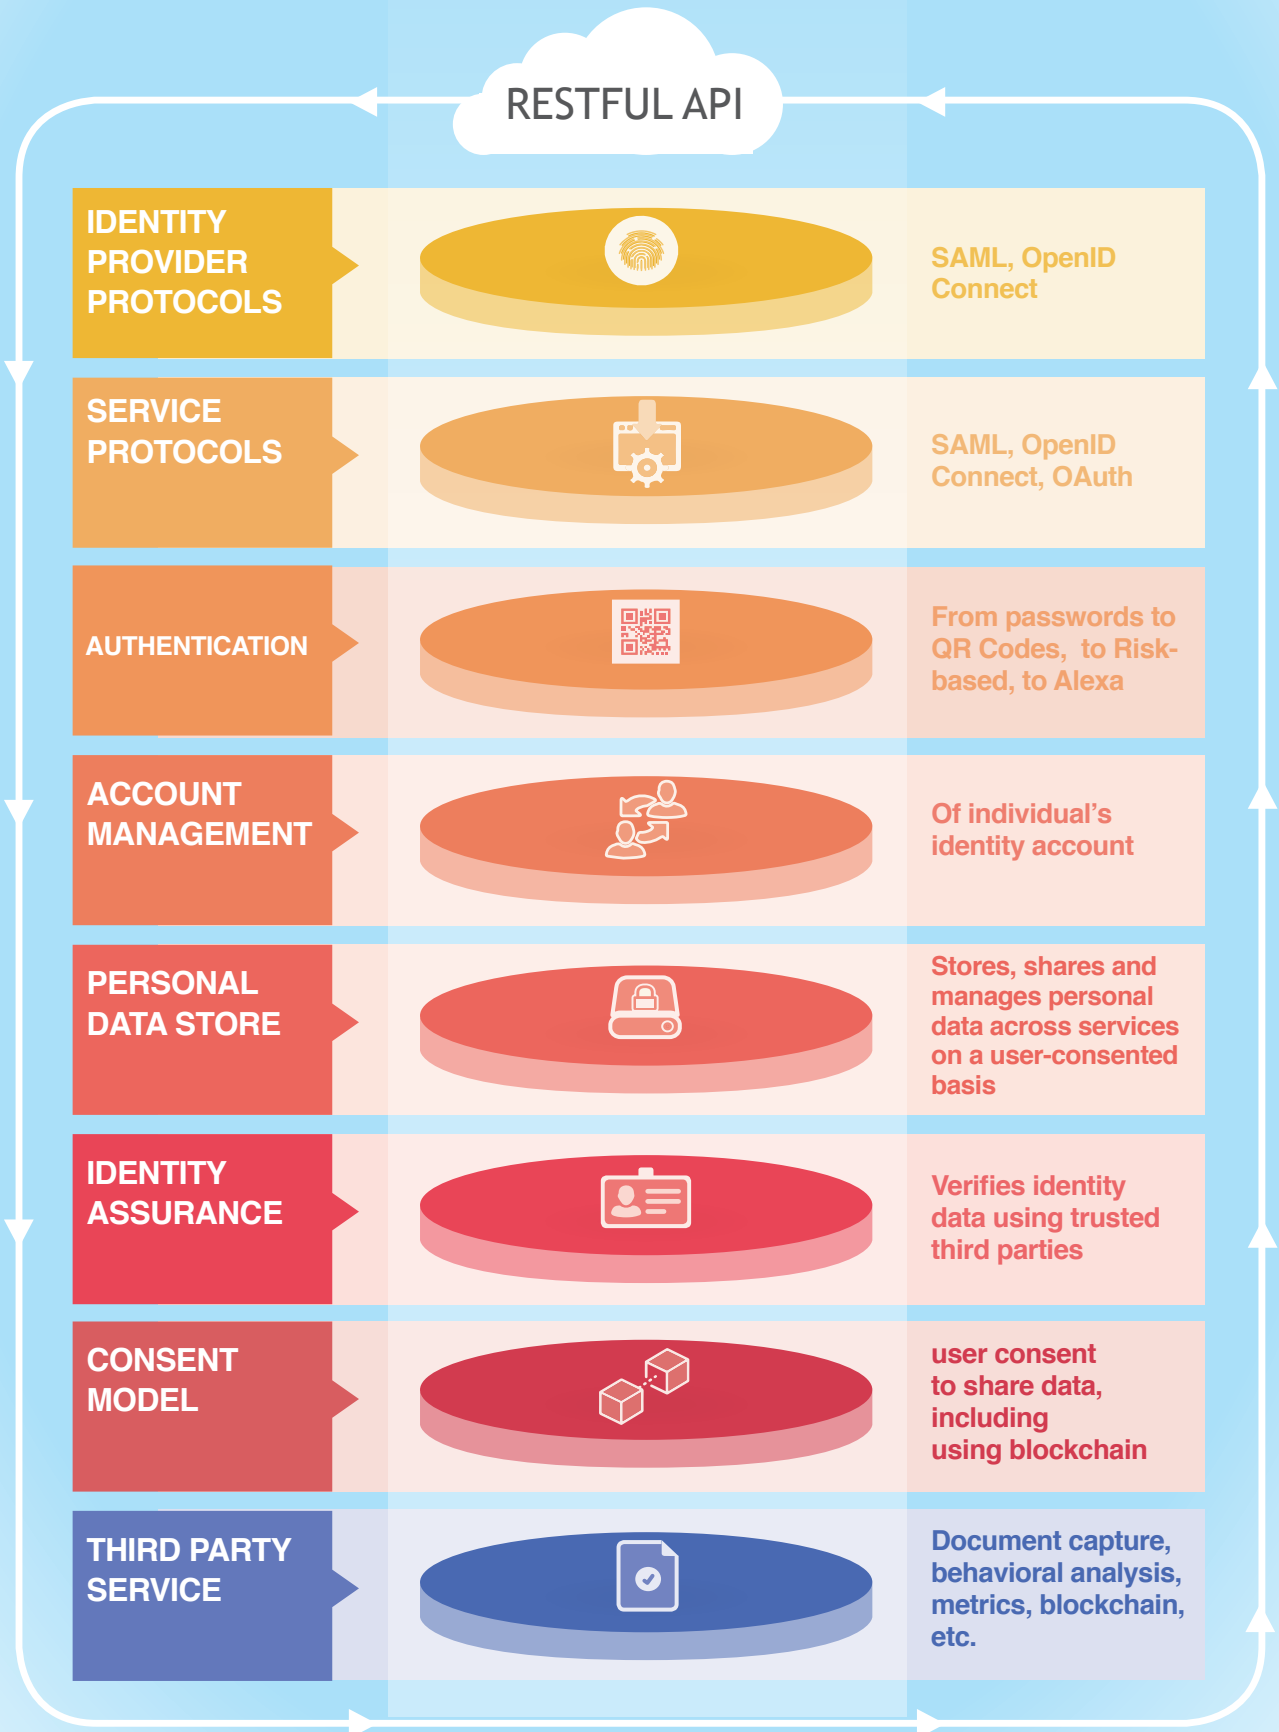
RESTFUL API

IDENTITY PROVIDER PROTOCOLS

SAML, OpenID Connect

SERVICE PROTOCOLS

SAML, OpenID Connect, OAuth

AUTHENTICATION

From passwords to QR Codes, to Risk-based, to Alexa

ACCOUNT MANAGEMENT

Of individual's identity account

PERSONAL DATA STORE

Stores, shares and manages personal data across services on a user-consented basis

IDENTITY ASSURANCE

Verifies identity data using trusted third parties

CONSENT MODEL

user consent to share data, including using blockchain

THIRD PARTY SERVICE

Document capture, behavioral analysis, metrics, blockchain, etc.